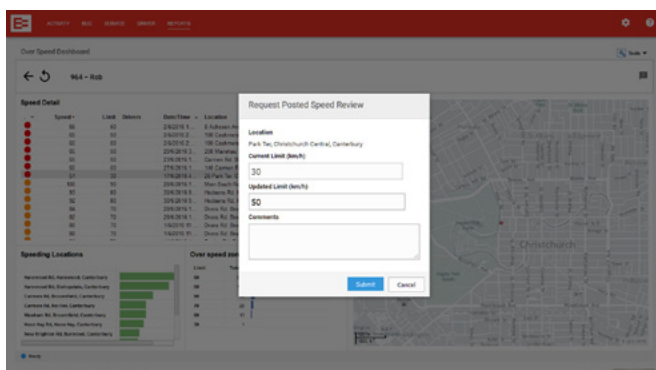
ACTIVITY RUC SERVICE DRIVER REPORTS

Over Speed Dashboard

Tools

964 - Rob

Speed Detail

Speed Limit Excess Date/Time Location

Request Posted Speed Review

Location

Park Ter, Christchurch Central, Canterbury

Current Limit (km/h)

30

Updated Limit (km/h)

50

Comments

Submit Cancel

Speeding Locations

Over speed sum

Christchurch